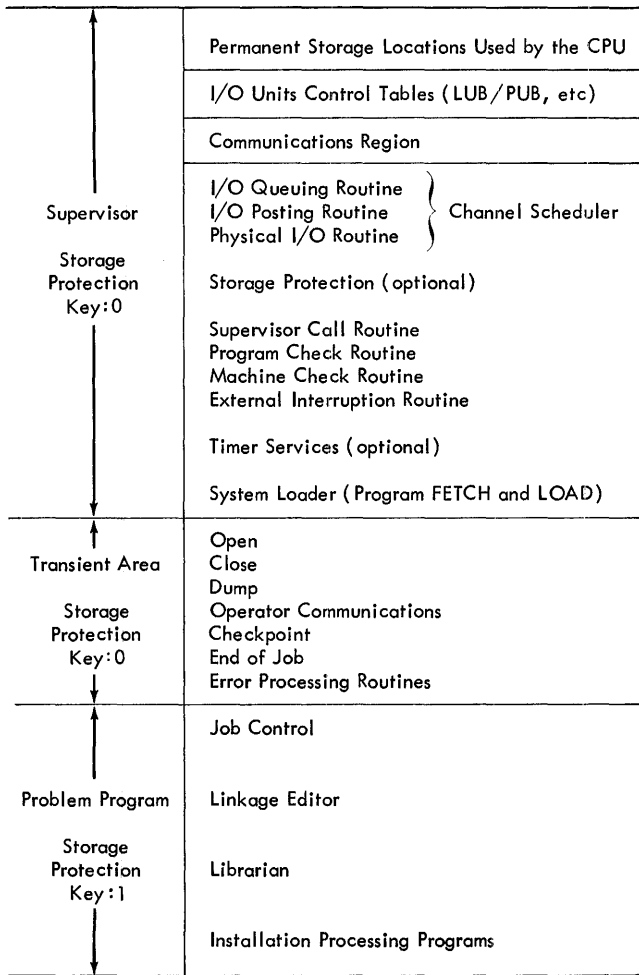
| | |
|---|---|
| Supervisor<br><br>Storage Protection Key:0 | Permanent Storage Locations Used by the CPU<br><br>I/O Units Control Tables (LUB/PUB, etc)<br><br>Communications Region<br><br>I/O Queuing Routine<br>I/O Posting Routine<br>Physical I/O Routine<br>Channel Scheduler<br><br>Storage Protection (optional)<br><br>Supervisor Call Routine<br>Program Check Routine<br>Machine Check Routine<br>External Interruption Routine<br><br>Timer Services (optional)<br><br>System Loader (Program FETCH and LOAD) |
| Transient Area<br><br>Storage Protection Key:0 | Open<br>Close<br>Dump<br>Operator Communications<br>Checkpoint<br>End of Job<br>Error Processing Routines |
| Problem Program<br><br>Storage Protection Key:1 | Job Control<br><br>Linkage Editor<br><br>Librarian<br><br>Installation Processing Programs |